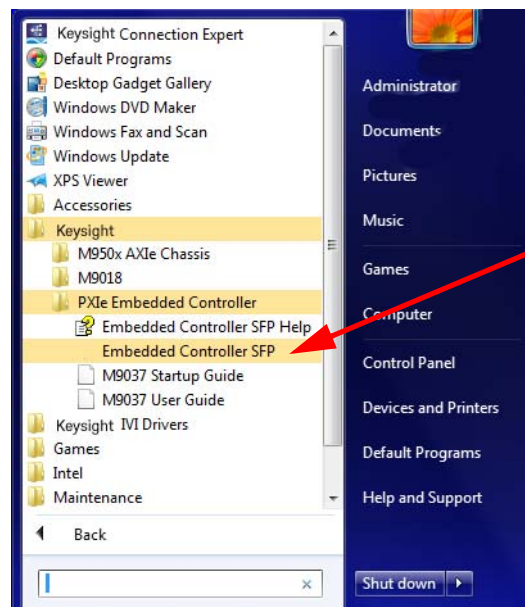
Keysight Connection Expert
Default Programs
Desktop Gadget Gallery
Windows DVD Maker
Windows Fax and Scan
Windows Update
XPS Viewer
Accessories
Keysight
M950x AXIe Chassis
M9018
PXIe Embedded Controller
Embedded Controller SFP Help
Embedded Controller SFP
M9037 Startup Guide
M9037 User Guide
Keysight IVI Drivers
Games
Intel
Maintenance
Back

Administrator
Documents
Pictures
Music
Games
Computer
Control Panel
Devices and Printers
Default Programs
Help and Support
Shut down